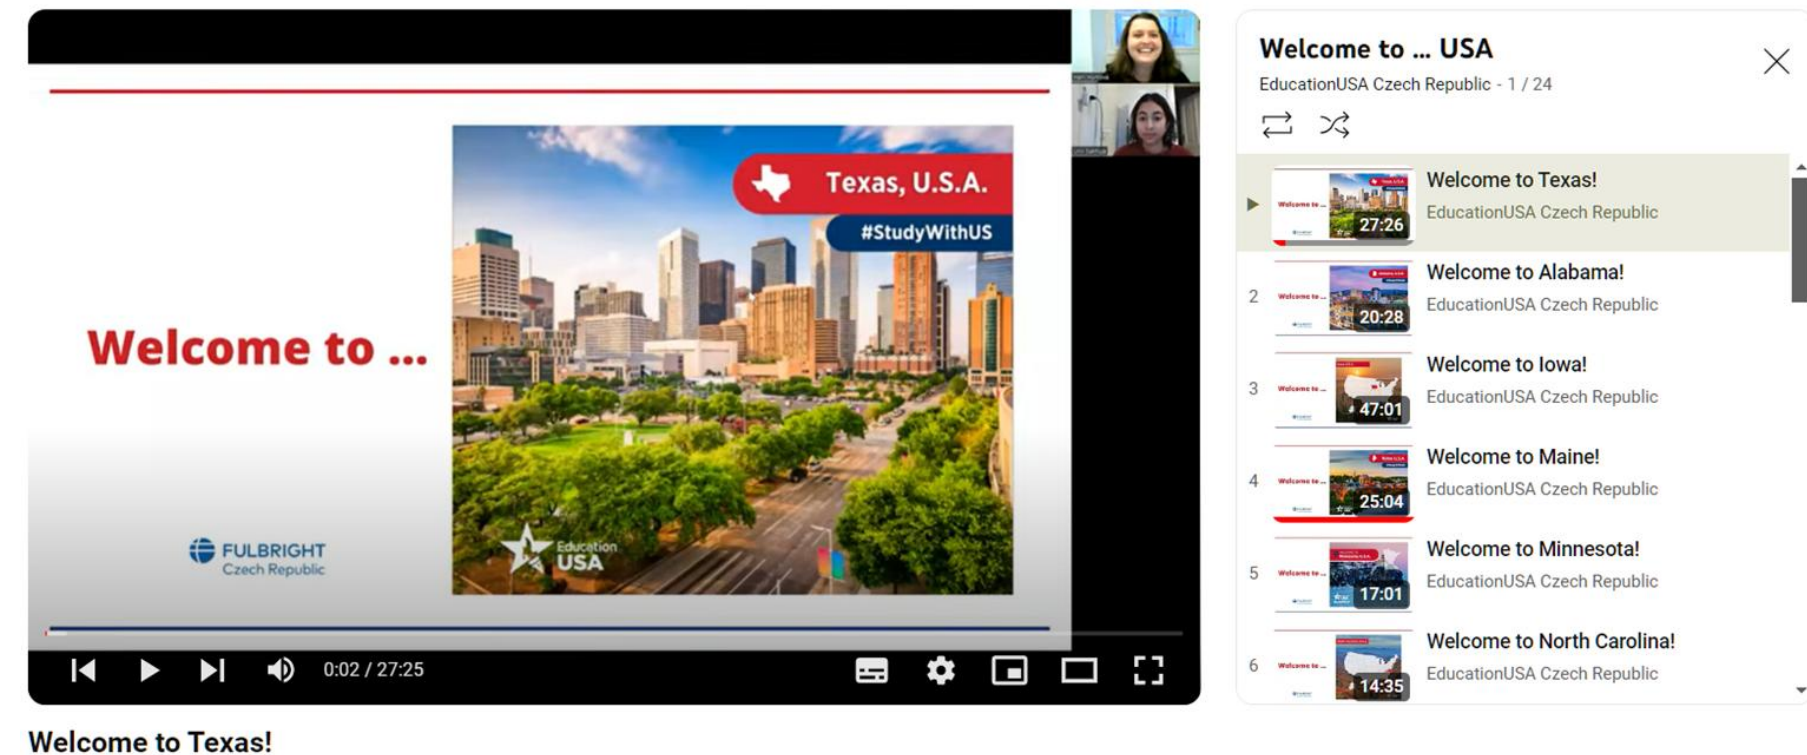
Welcome to ...

Texas, U.S.A.

#StudyWithUS

FULBRIGHT
Czech Republic

Education
USA

0:02 / 27:25

Welcome to Texas!

Welcome to ... USA
EducationUSA Czech Republic - 1 / 24

27:26 Welcome to Texas!
EducationUSA Czech Republic

2 20:28 Welcome to Alabama!
EducationUSA Czech Republic

3 47:01 Welcome to Iowa!
EducationUSA Czech Republic

4 25:04 Welcome to Maine!
EducationUSA Czech Republic

5 17:01 Welcome to Minnesota!
EducationUSA Czech Republic

6 14:35 Welcome to North Carolina!
EducationUSA Czech Republic